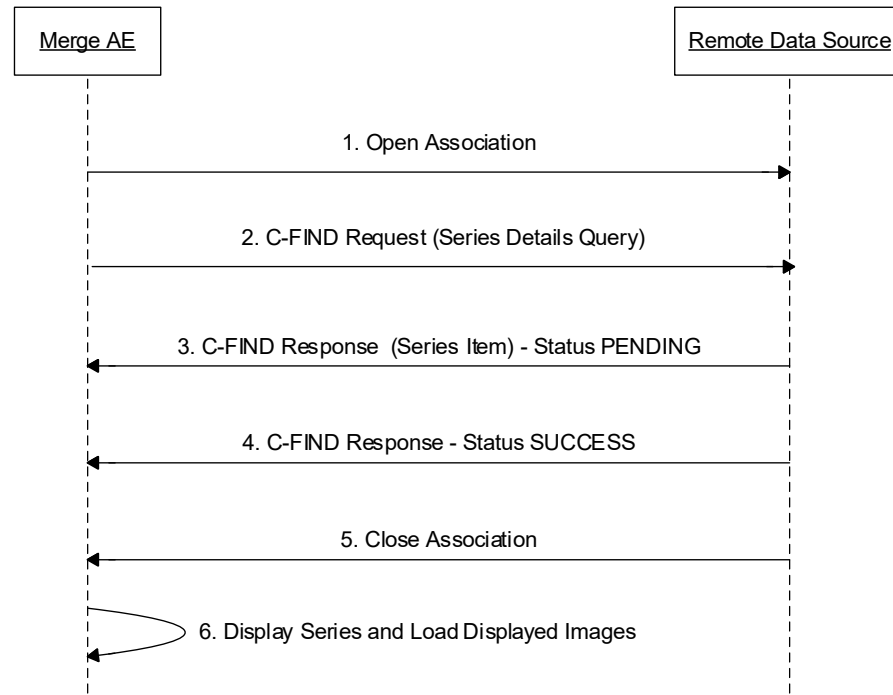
Merge AE

Remote Data Source

1. Open Association

2. C-FIND Request (Series Details Query)

3. C-FIND Response (Series Item) - Status PENDING

4. C-FIND Response - Status SUCCESS

5. Close Association

6. Display Series and Load Displayed Images